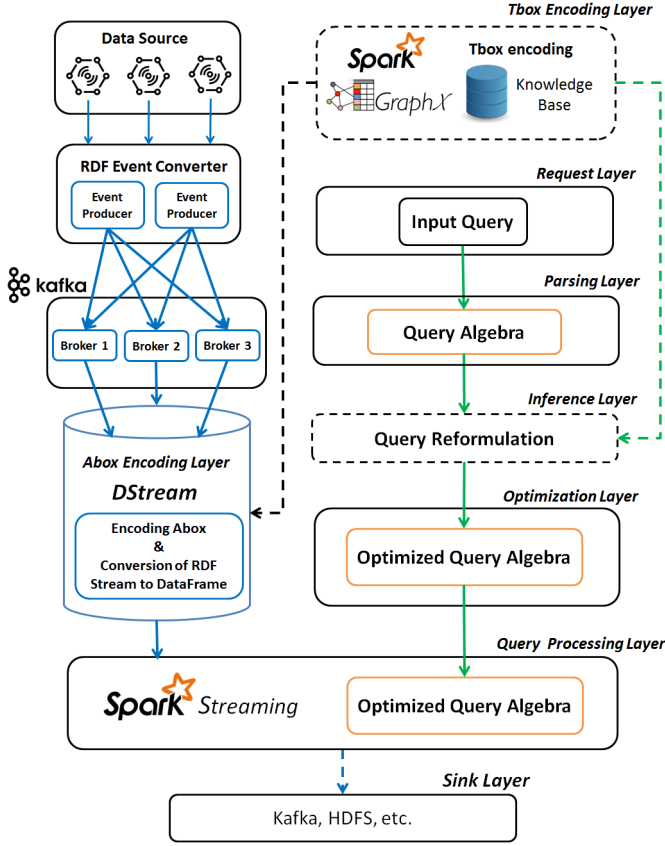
Data Source

RDF Event Converter

Event Producer

Event Producer

kafka

Broker 1

Broker 2

Broker 3

Abox Encoding Layer

DStream

Encoding Abox & Conversion of RDF Stream to DataFrame

Tbox Encoding Layer

Spark

GraphX

Tbox encoding

Knowledge Base

Request Layer

Input Query

Parsing Layer

Query Algebra

Inference Layer

Query Reformulation

Optimization Layer

Optimized Query Algebra

Query Processing Layer

Spark Streaming

Optimized Query Algebra

Sink Layer

Kafka, HDFS, etc.